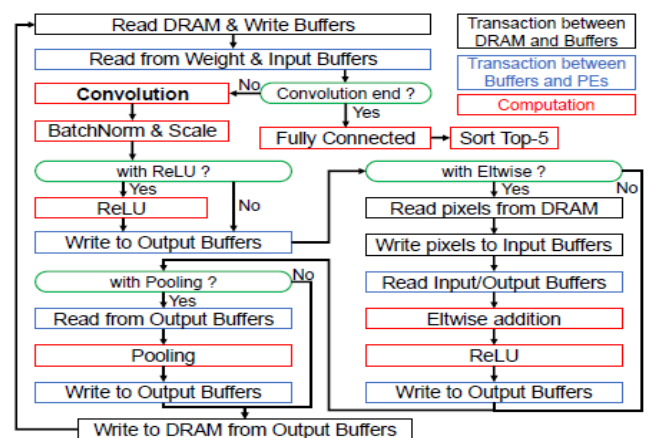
Read DRAM & Write Buffers

Read from Weight & Input Buffers

Convolution

No

Convolution end ?

Yes

BatchNorm & Scale

Fully Connected

Sort Top-5

with ReLU ?

Yes

ReLU

No

Write to Output Buffers

with Pooling ?

No

Yes

Read from Output Buffers

Pooling

Write to Output Buffers

with Eltwise ?

Yes

No

Read pixels from DRAM

Write pixels to Input Buffers

Read Input/Output Buffers

Eltwise addition

ReLU

Write to Output Buffers

Write to DRAM from Output Buffers

Transaction between DRAM and Buffers

Transaction between Buffers and PEs

Computation